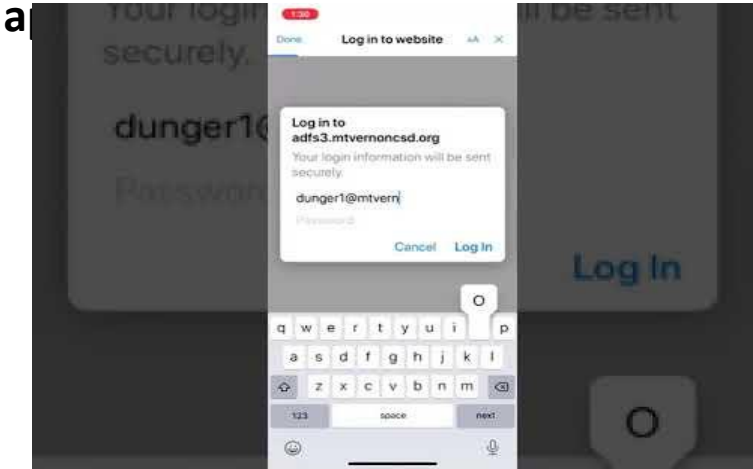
a

Your login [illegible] ll be sent securely.

dunger1@

Passwo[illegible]

Log In

1:30

Done

Log in to website

AA

Log in to adfs3.mtvernoncsd.org

Your login information will be sent securely.

dunger1@mtvern

Password

Cancel

Log In

O

q w e r t y u i p

a s d f g h j k l

z x c v b n m

123

space

next

O